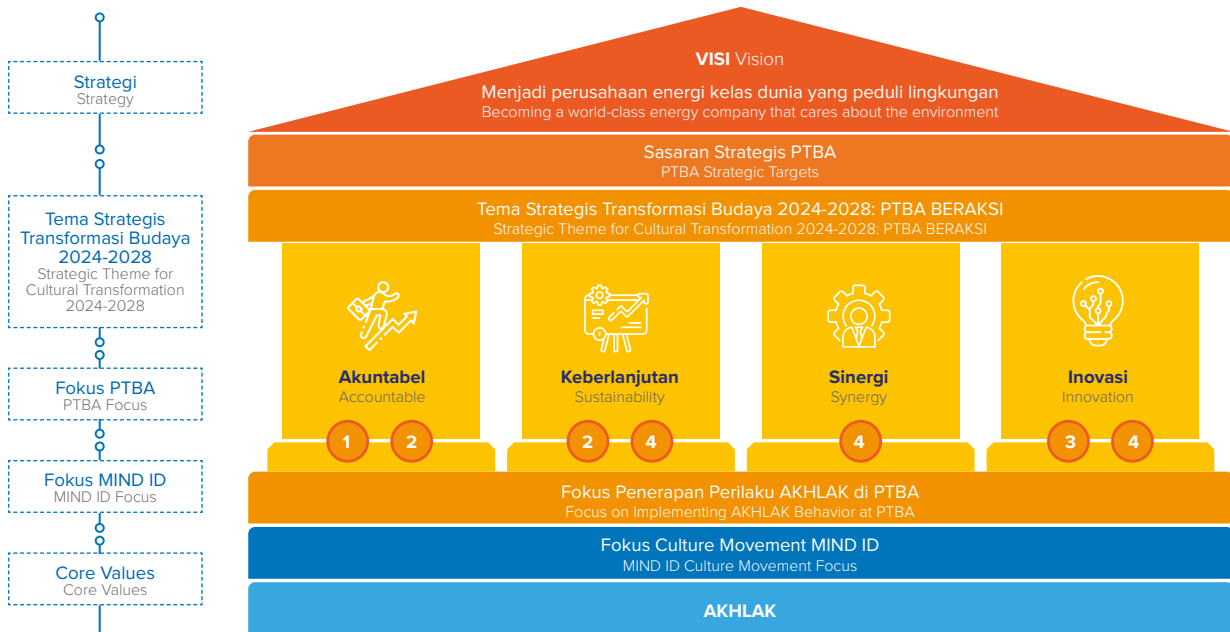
Strategi
Strategy

Tema Strategis Transformasi Budaya 2024-2028
Strategic Theme for Cultural Transformation 2024-2028

Fokus PTBA
PTBA Focus

Fokus MIND ID
MIND ID Focus

Core Values
Core Values

VISI Vision
Menjadi perusahaan energi kelas dunia yang peduli lingkungan
Becoming a world-class energy company that cares about the environment

Sasaran Strategis PTBA
PTBA Strategic Targets

Tema Strategis Transformasi Budaya 2024-2028: PTBA BERAKSI
Strategic Theme for Cultural Transformation 2024-2028: PTBA BERAKSI

Akuntabel
Accountable
1 2

Keberlanjutan
Sustainability
2 4

Sinergi
Synergy
4

Inovasi
Innovation
3 4

Fokus Penerapan Perilaku AKHLAK di PTBA
Focus on Implementing AKHLAK Behavior at PTBA

Fokus Culture Movement MIND ID
MIND ID Culture Movement Focus

AKHLAK